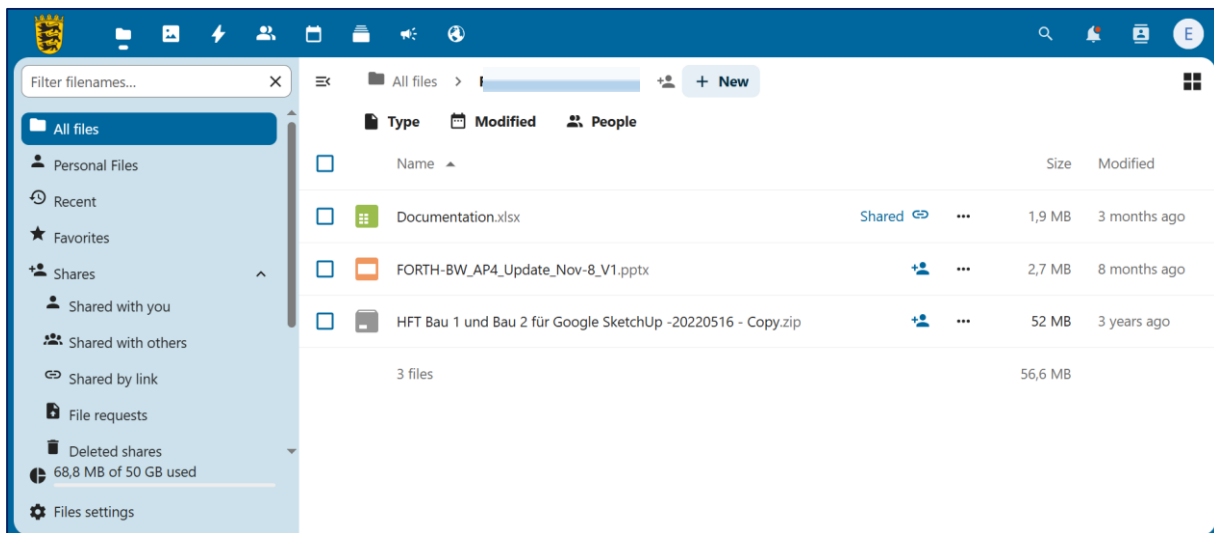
E

Filter filenames...

All files
Personal Files
Recent
Favorites
Shares
Shared with you
Shared with others
Shared by link
File requests
Deleted shares
68,8 MB of 50 GB used
Files settings

All files > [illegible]

+ New

Type
Modified
People

| | Name | | Size | Modified |
|---|---|---|---|---|
| | Documentation.xlsx | Shared | 1,9 MB | 3 months ago |
| | FORTH-BW_AP4_Update_Nov-8_V1.pptx | | 2,7 MB | 8 months ago |
| | HFT Bau 1 und Bau 2 für Google SketchUp -20220516 - Copy.zip | | 52 MB | 3 years ago |
| | 3 files | | 56,6 MB | |